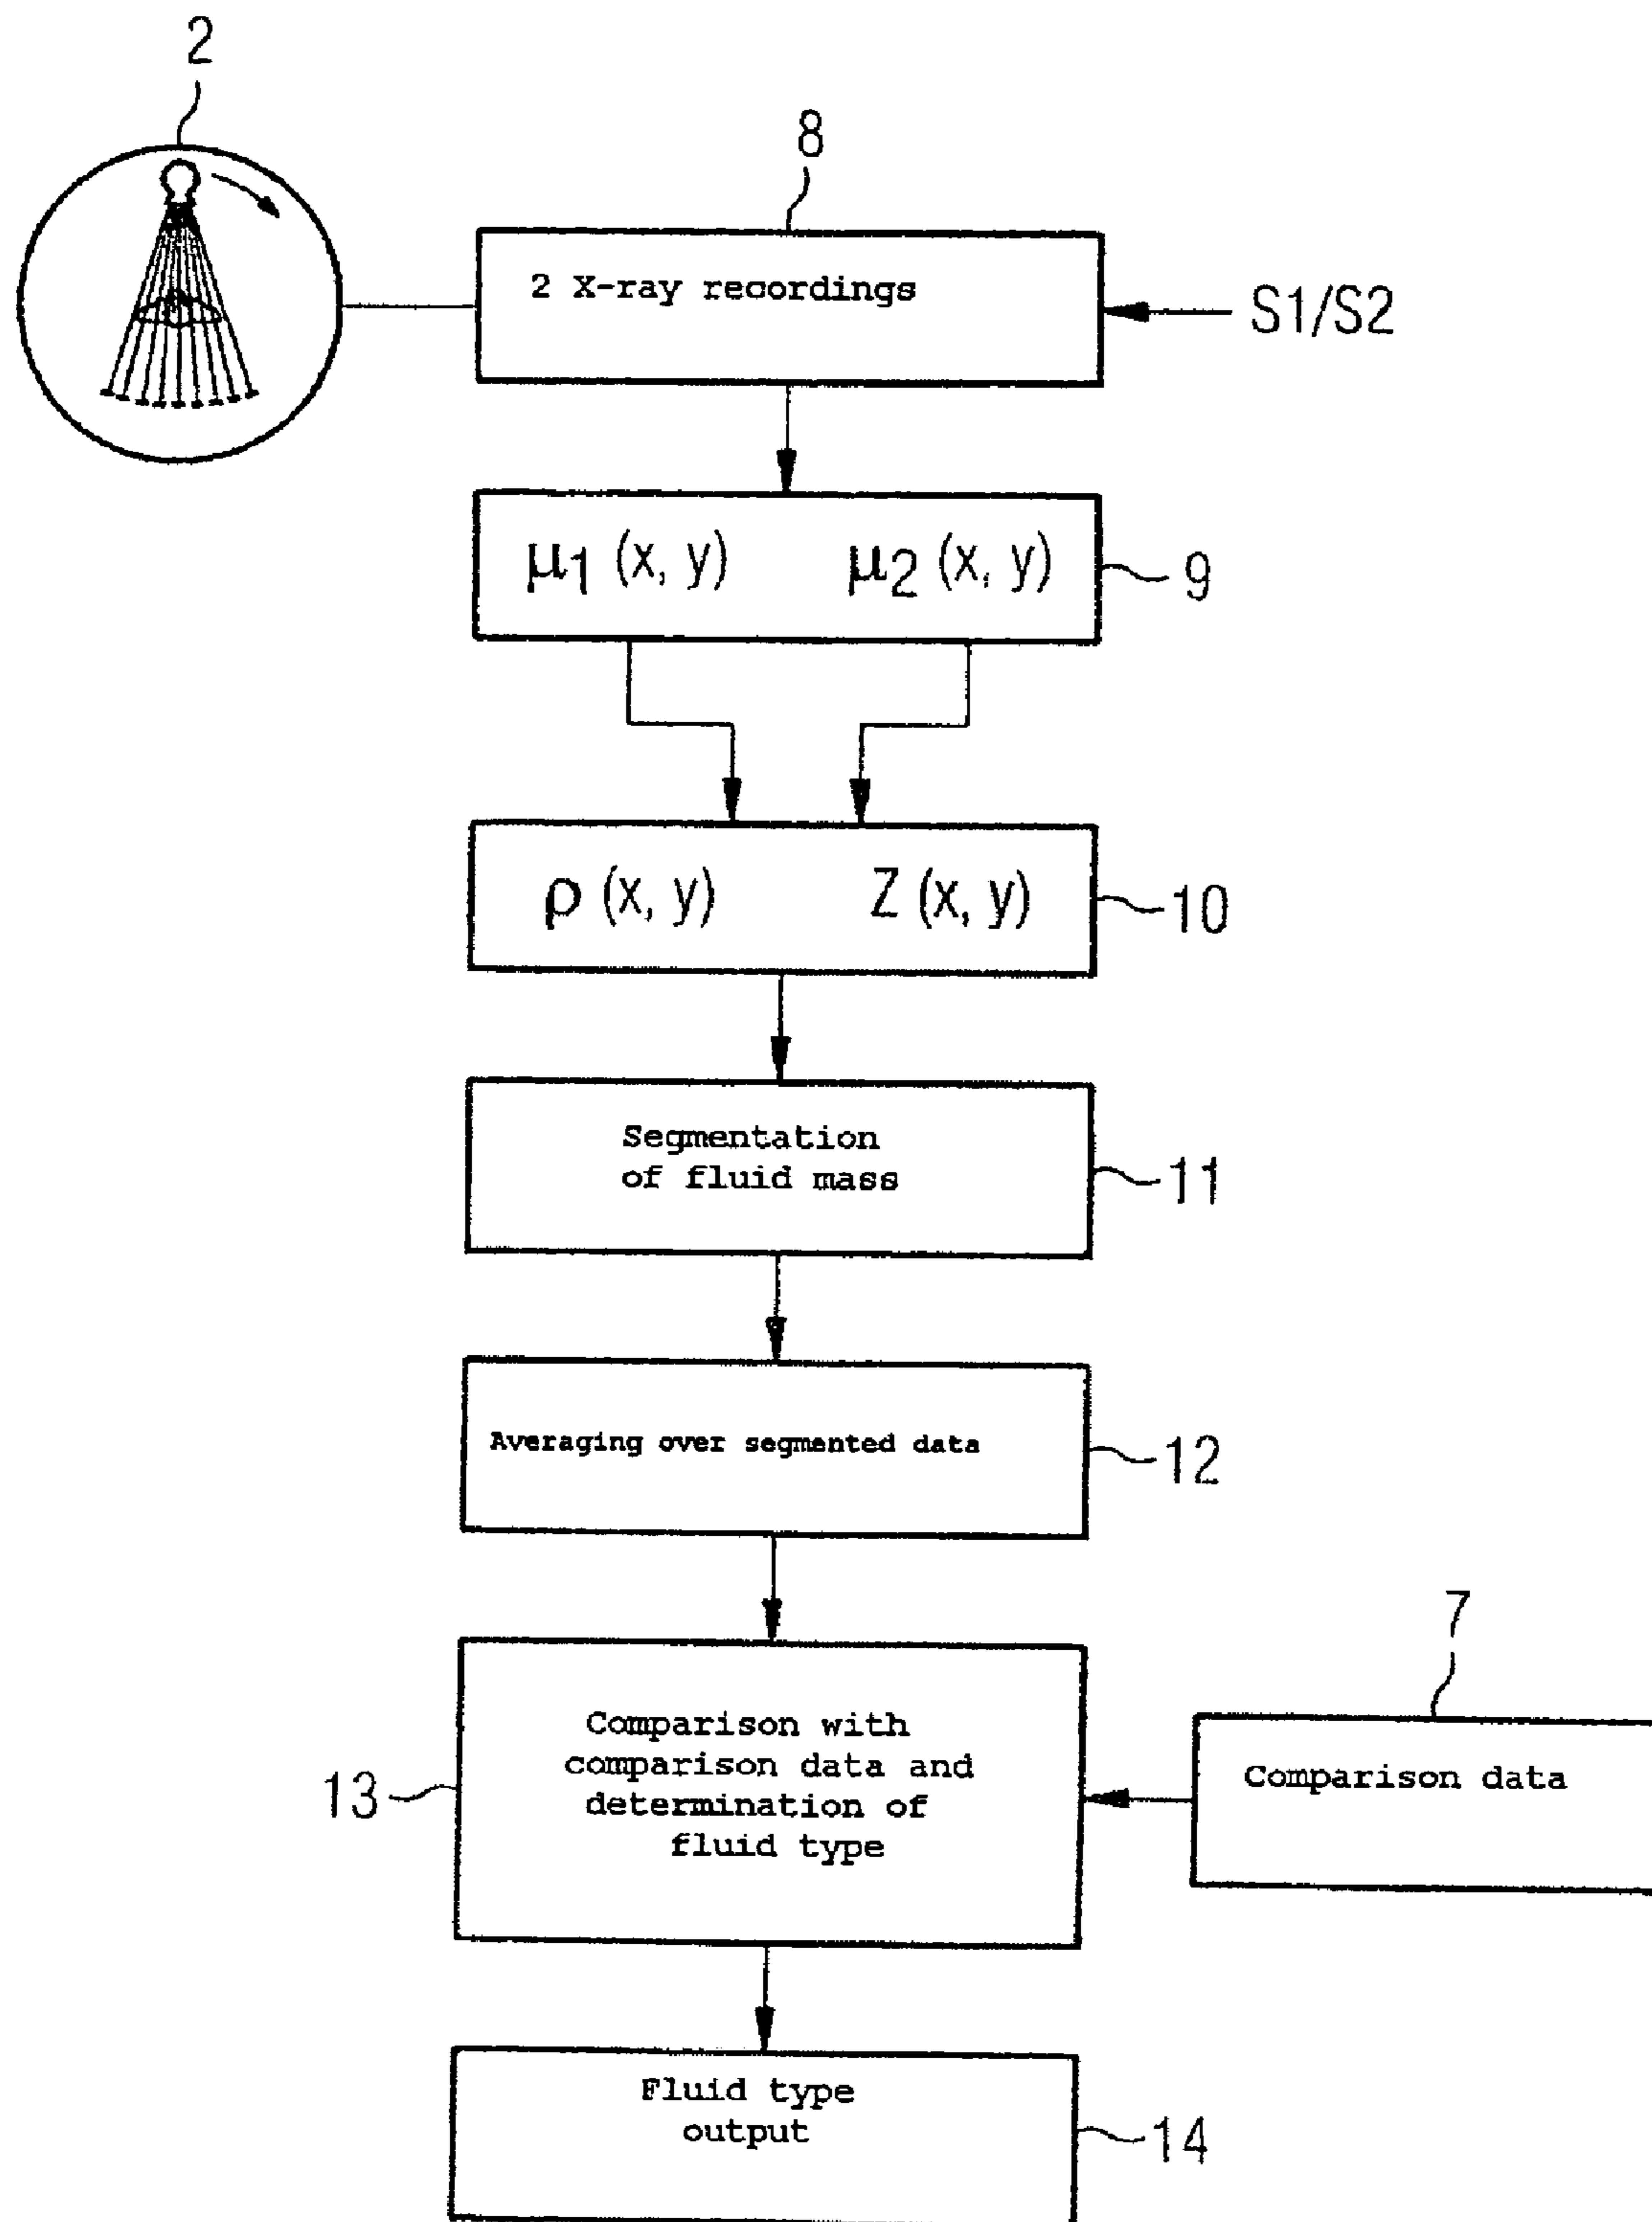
2

8

2 X-ray recordings

S1/S2

$\mu_1 (x, y)$ $\mu_2 (x, y)$

9

$\rho (x, y)$ $Z (x, y)$

10

Segmentation of fluid mass

11

Averaging over segmented data

12

7

13

Comparison with comparison data and determination of fluid type

Comparison data

Fluid type output

14